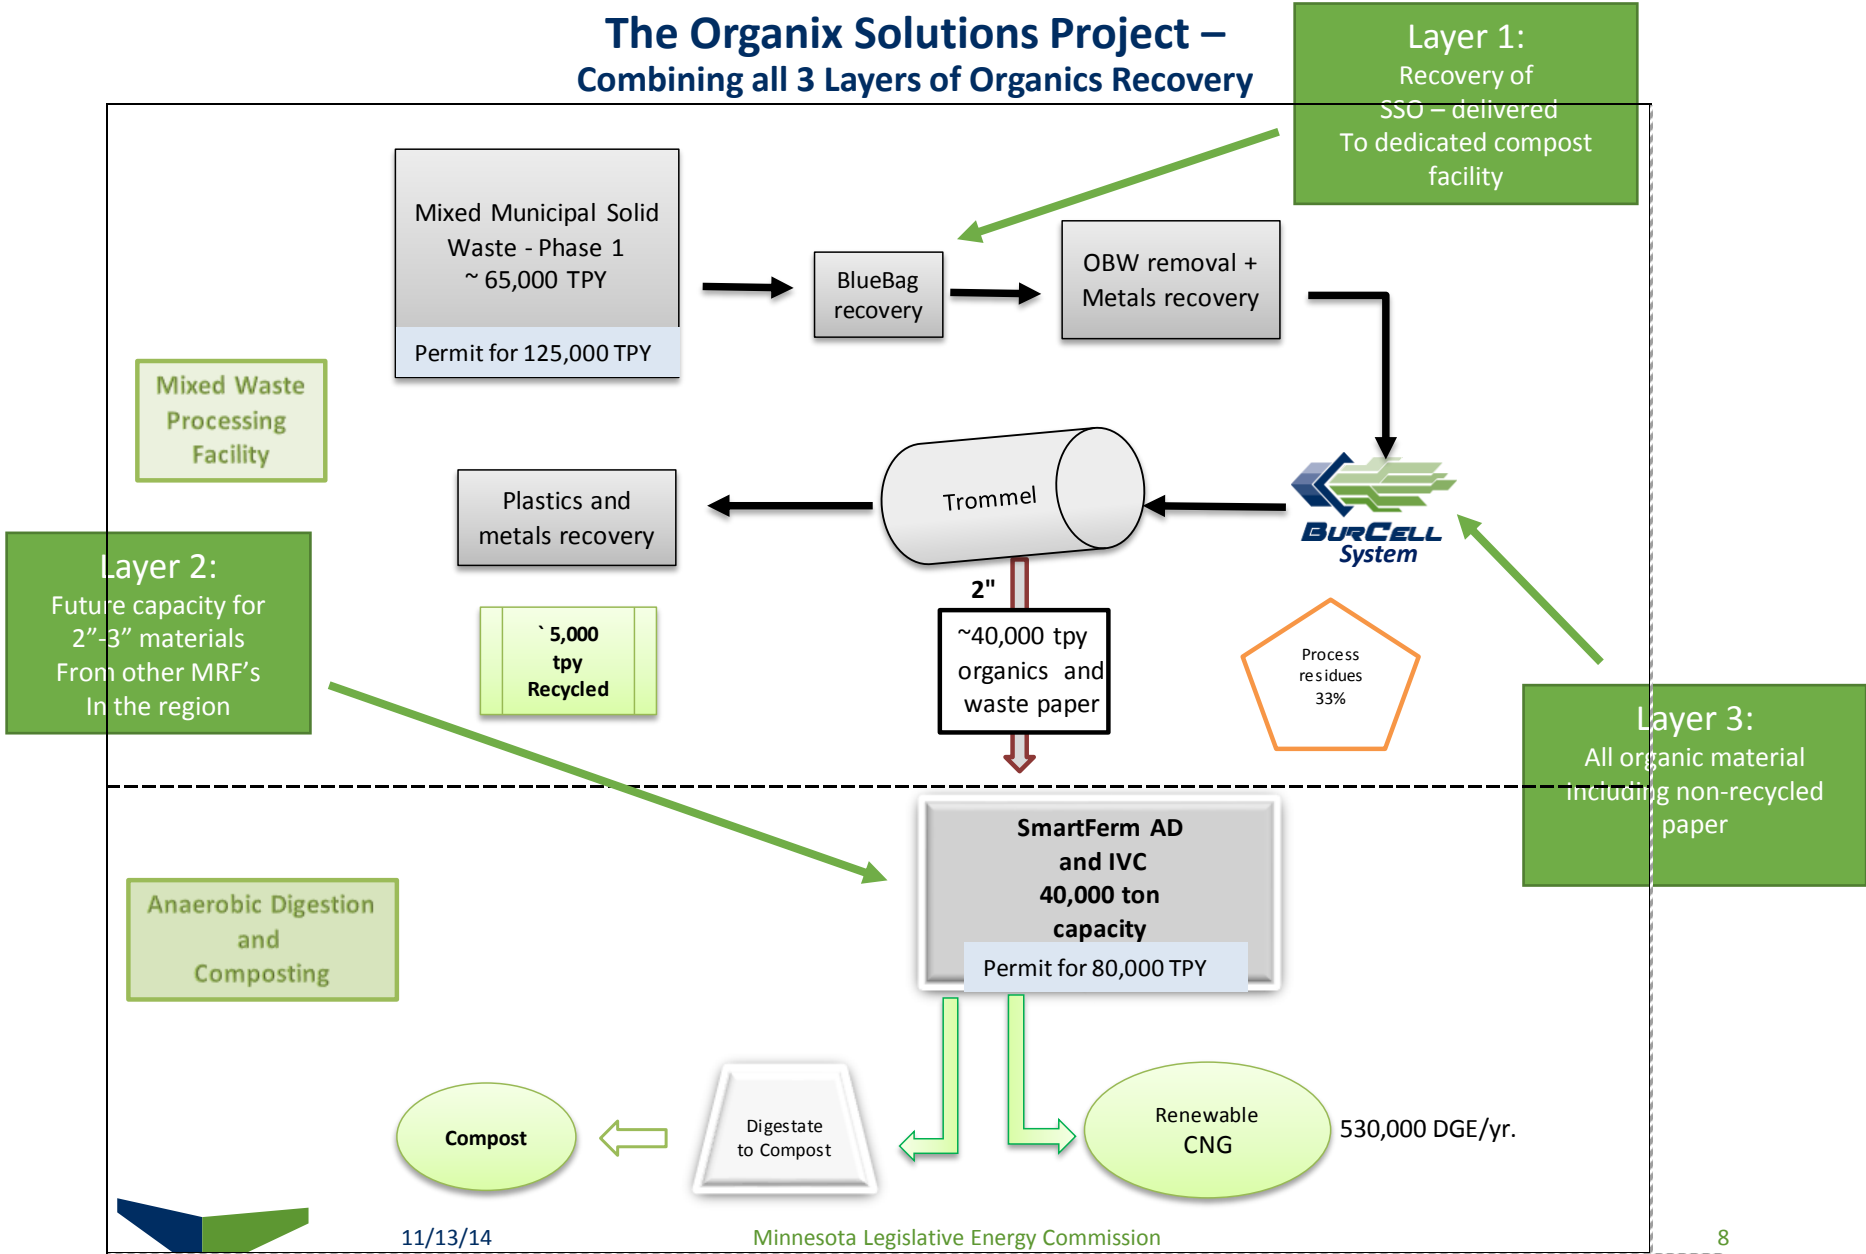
The Organix Solutions Project –
Combining all 3 Layers of Organics Recovery

Layer 1:
Recovery of SSO – delivered To dedicated compost facility

Mixed Municipal Solid Waste - Phase 1
~ 65,000 TPY
Permit for 125,000 TPY

BlueBag recovery

OBW removal + Metals recovery

Mixed Waste Processing Facility

Plastics and metals recovery

Trommel

BurCell System

Layer 2:
Future capacity for 2”-3” materials From other MRF’s In the region

` 5,000 tpy Recycled

2"

~40,000 tpy organics and waste paper

Process residues 33%

Layer 3:
All organic material including non-recycled paper

SmartFerm AD and IVC 40,000 ton capacity
Permit for 80,000 TPY

Anaerobic Digestion and Composting

Compost

Digestate to Compost

Renewable CNG

530,000 DGE/yr.

11/13/14
Minnesota Legislative Energy Commission
8